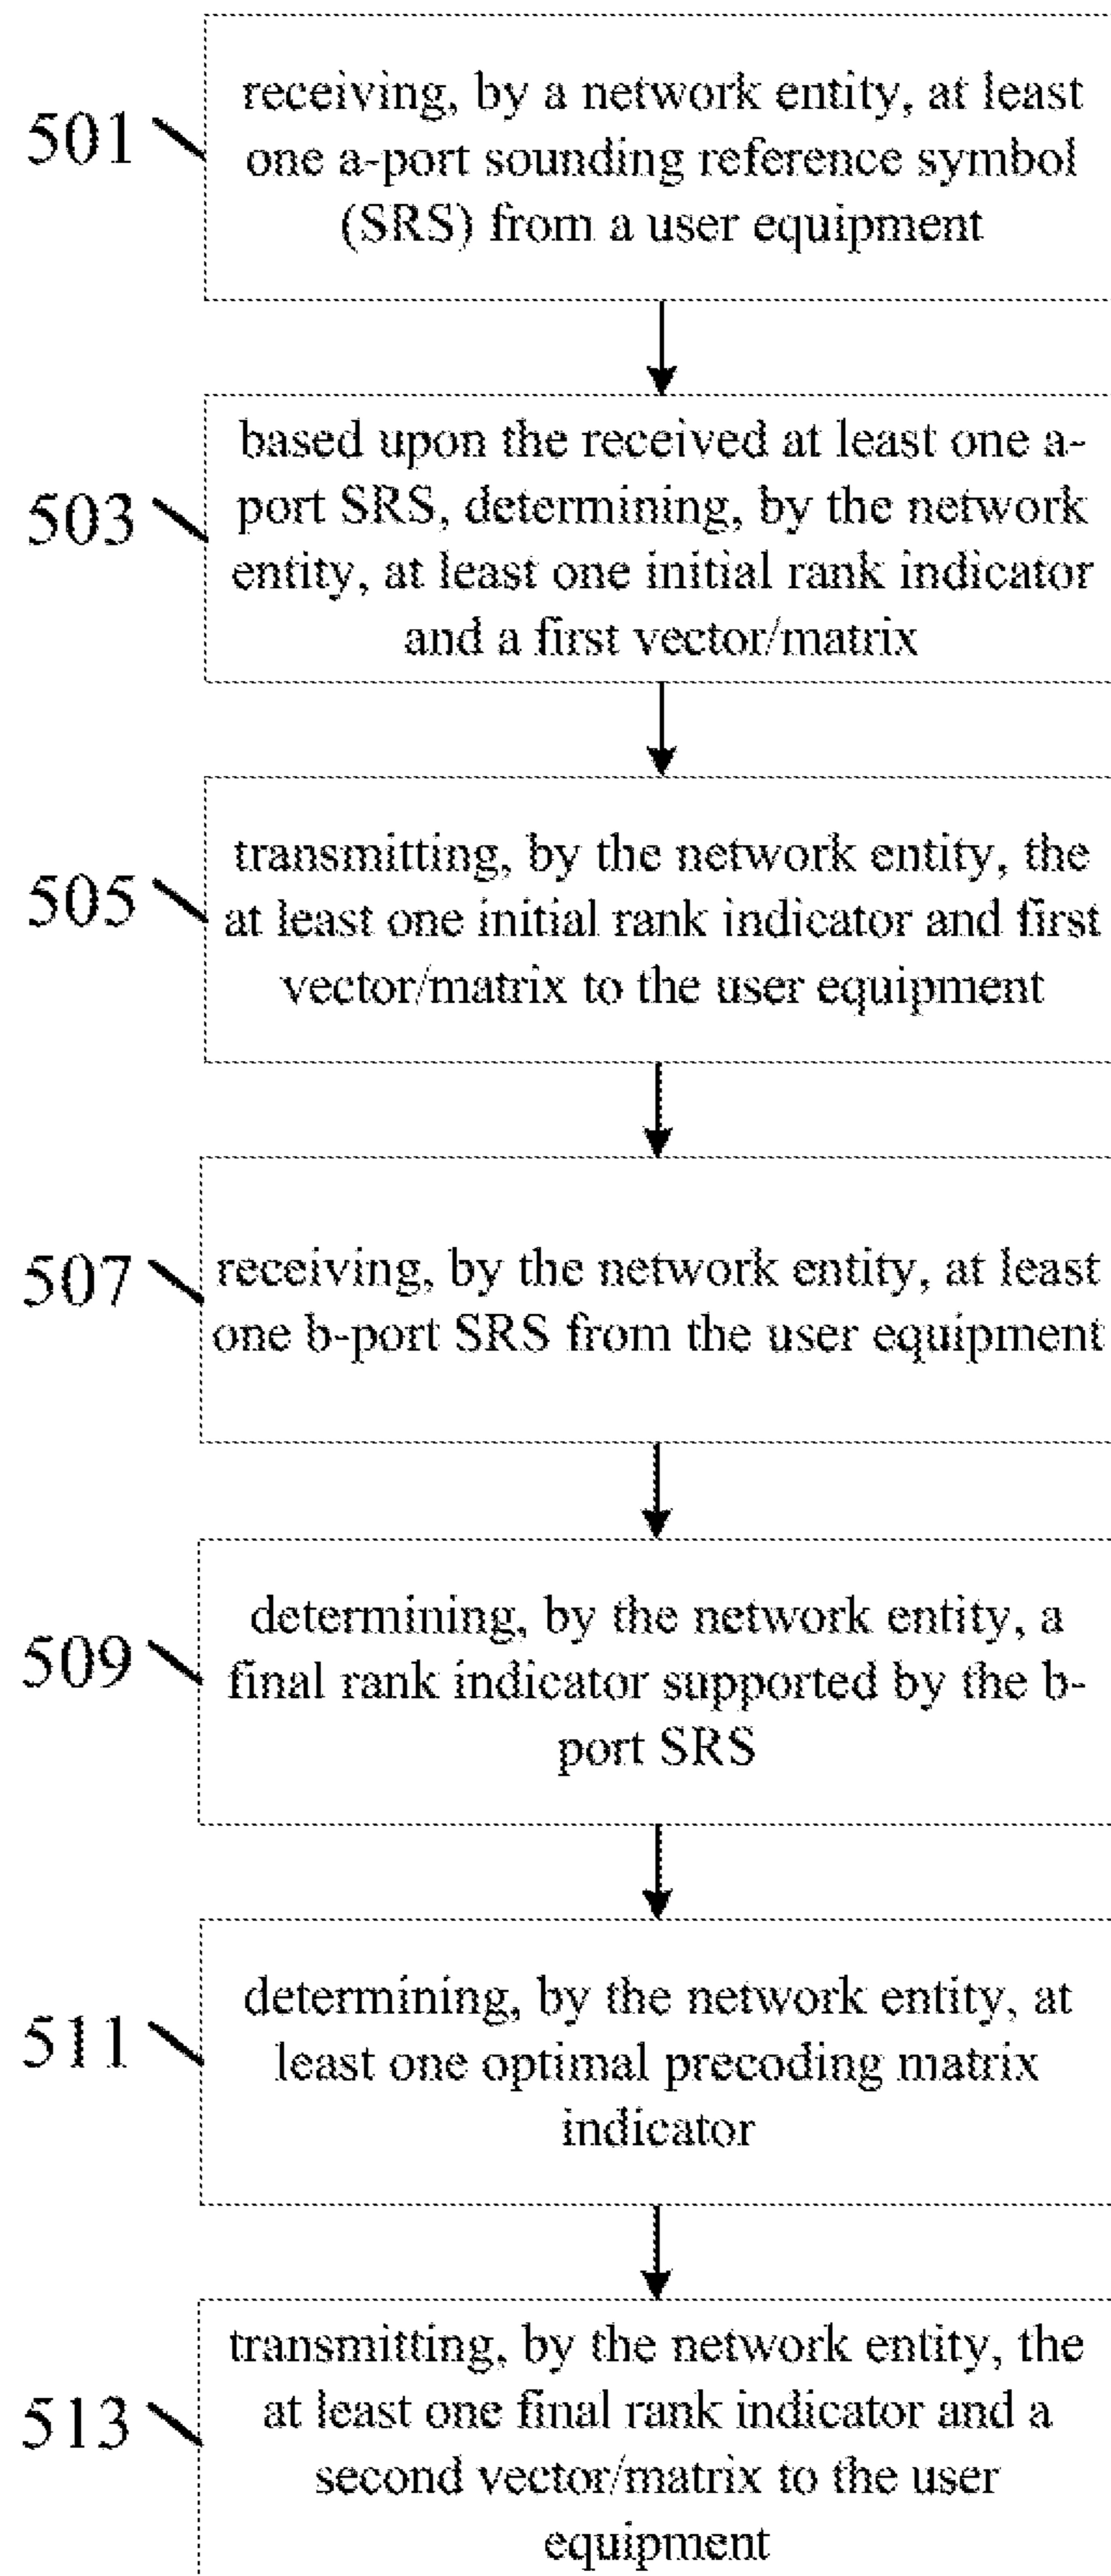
501
receiving, by a network entity, at least one a-port sounding reference symbol (SRS) from a user equipment

503
based upon the received at least one a-port SRS, determining, by the network entity, at least one initial rank indicator and a first vector/matrix

505
transmitting, by the network entity, the at least one initial rank indicator and first vector/matrix to the user equipment

507
receiving, by the network entity, at least one b-port SRS from the user equipment

509
determining, by the network entity, a final rank indicator supported by the b-port SRS

511
determining, by the network entity, at least one optimal precoding matrix indicator

513
transmitting, by the network entity, the at least one final rank indicator and a second vector/matrix to the user equipment